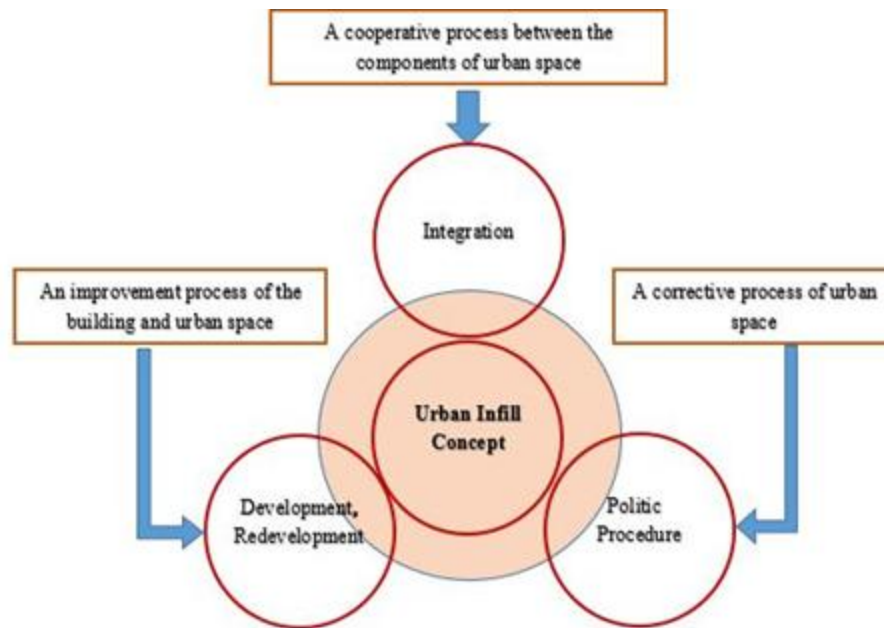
A cooperative process between the components of urban space

Integration

An improvement process of the building and urban space

A corrective process of urban space

Urban Infill Concept

Development, Redevelopment

Politic Procedure